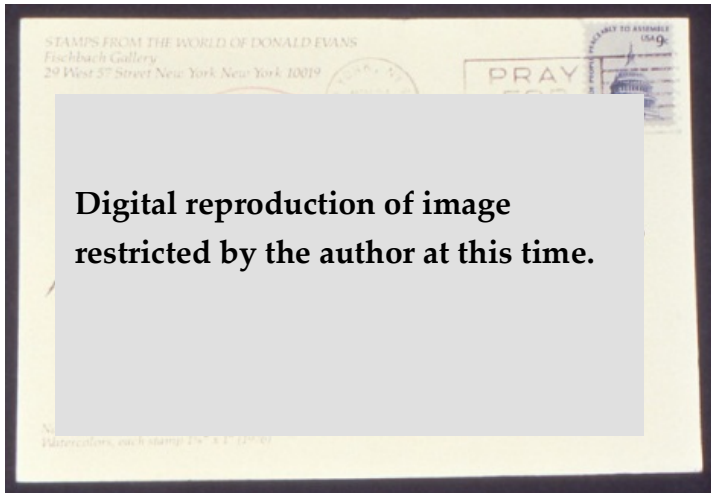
STAMPS FROM THE WORLD OF DONALD EVANS
Fischbach Gallery
29 West 57 Street New York New York 10019

PRAY

PEACEABLY TO ASSEMBLE
USA 9c

Digital reproduction of image restricted by the author at this time.

N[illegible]
Watercolors, each stamp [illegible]